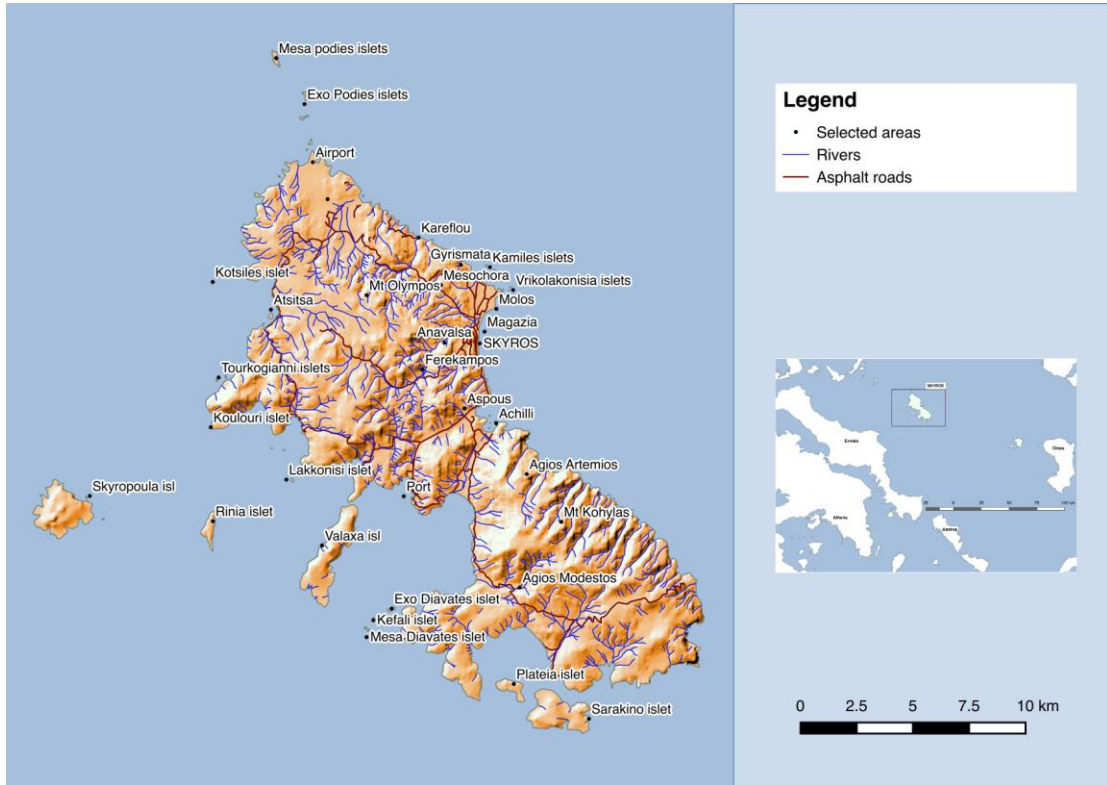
Mesa podies islets
Exo Podies islets
Airport
Kareflou
Gyrismata
Kamiles islets
Kotsiles islet
Mesochora
Vrikolakonisia islets
Mt Olympos
Molos
Atsitsa
Magazia
Anavalsa
SKYROS
Ferekampos
Tourkogianni islets
Aspous
Achilli
Koulouri islet
Agios Artemios
Lakkonisi islet
Port
Skyropoula isl
Rinia islet
Mt Kohylas
Valaxa isl
Agios Modestos
Exo Diavates islet
Kefali islet
Mesa Diavates islet
Plateia islet
Sarakino islet

Legend
Selected areas
Rivers
Asphalt roads

SKYROS
Evvoia
Athens
Andros
Chios

0 2.5 5 7.5 10 km